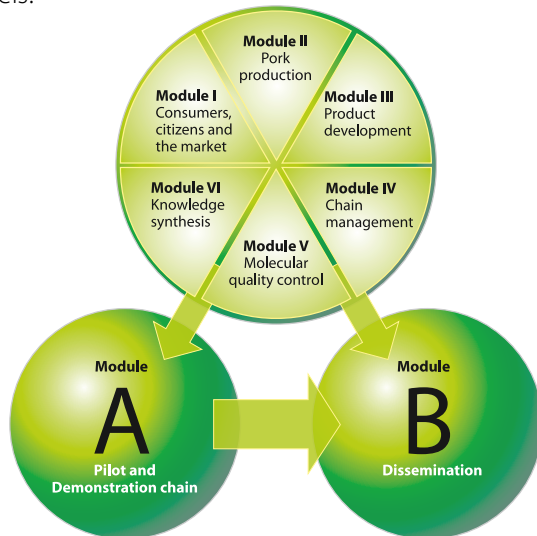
Module II
Pork production

Module I
Consumers, citizens and the market

Module III
Product development

Module VI
Knowledge synthesis

Module IV
Chain management

Module V
Molecular quality control

Module
A
Pilot and Demonstration chain

Module
B
Dissemination